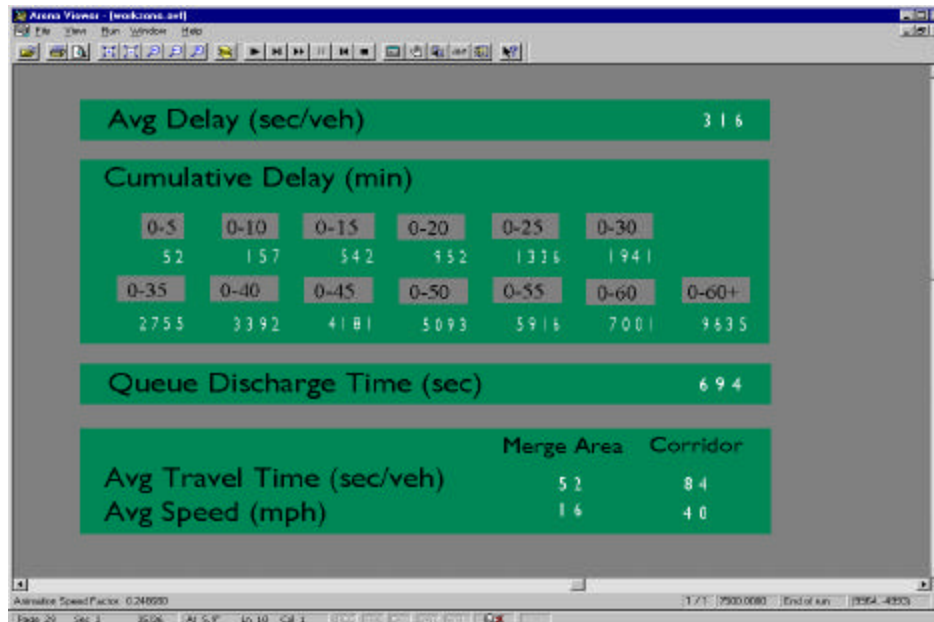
Arena Viewer - [workzone.avi]

File View Run Window Help

Avg Delay (sec/veh) 316

Cumulative Delay (min)

| 0-5 | 0-10 | 0-15 | 0-20 | 0-25 | 0-30 | |
|---|---|---|---|---|---|---|
| 52 | 157 | 542 | 952 | 1336 | 1941 | |
| 0-35 | 0-40 | 0-45 | 0-50 | 0-55 | 0-60 | 0-60+ |
| 2755 | 3392 | 4181 | 5093 | 5916 | 7001 | 9635 |

Queue Discharge Time (sec) 694

| | Merge Area | Corridor |
|---|---|---|
| Avg Travel Time (sec/veh) | 52 | 84 |
| Avg Speed (mph) | 16 | 40 |

Animation Speed Factor 0.248680 | 1/1 | 7500.0000 | End of run | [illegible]

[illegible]